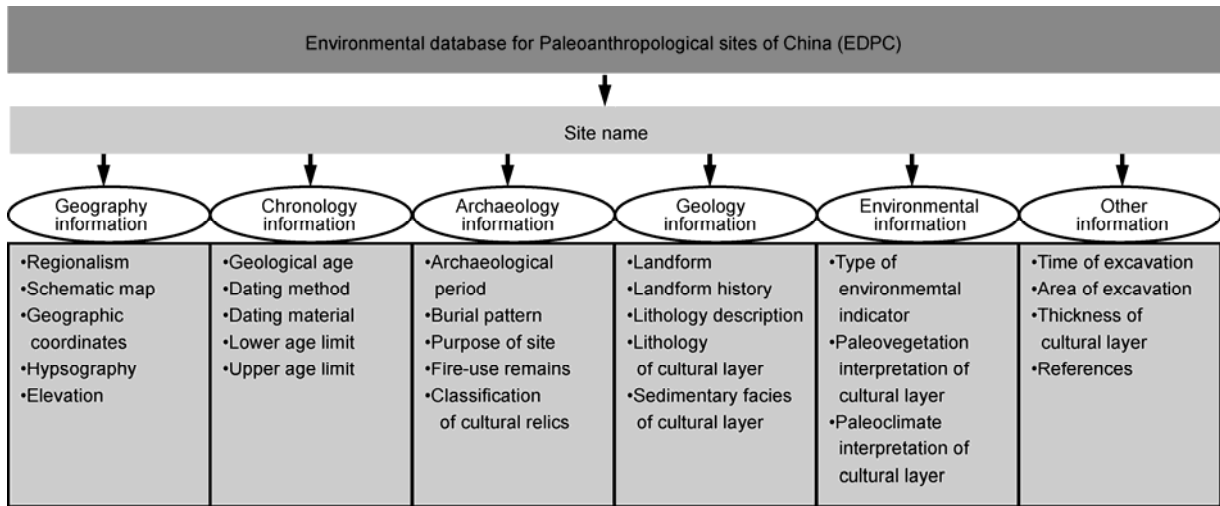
Environmental database for Paleoanthropological sites of China (EDPC)

Site name

Geography information

•Regionalism
•Schematic map
•Geographic coordinates
•Hypsography
•Elevation

Chronology information

•Geological age
•Dating method
•Dating material
•Lower age limit
•Upper age limit

Archaeology information

•Archaeological period
•Burial pattern
•Purpose of site
•Fire-use remains
•Classification of cultural relics

Geology information

•Landform
•Landform history
•Lithology description
•Lithology of cultural layer
•Sedimentary facies of cultural layer

Environmental information

•Type of environmemtal indicator
•Paleovegetation interpretation of cultural layer
•Paleoclimate interpretation of cultural layer

Other information

•Time of excavation
•Area of excavation
•Thickness of cultural layer
•References